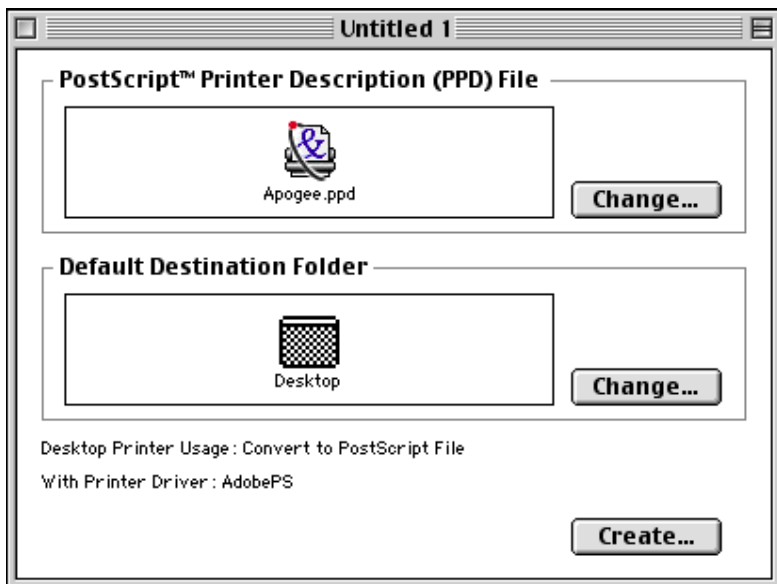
Untitled 1

PostScript™ Printer Description (PPD) File

Apogee.ppd

Change...

Default Destination Folder

Desktop

Change...

Desktop Printer Usage : Convert to PostScript File

With Printer Driver : AdobePS

Create...